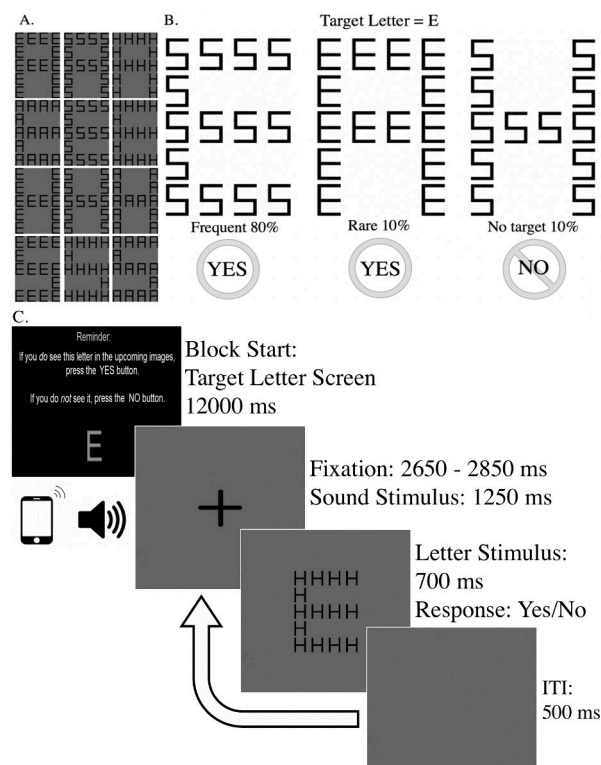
A.

B.

Target Letter = E

Frequent 80%

Rare 10%

No target 10%

YES

YES

NO

C.

Reminder:

If you *do* see this letter in the upcoming images, press the YES button.

If you do *not* see it, press the NO button.

E

Block Start:
Target Letter Screen
12000 ms

Fixation: 2650 - 2850 ms
Sound Stimulus: 1250 ms

Letter Stimulus:
700 ms
Response: Yes/No

ITI:
500 ms